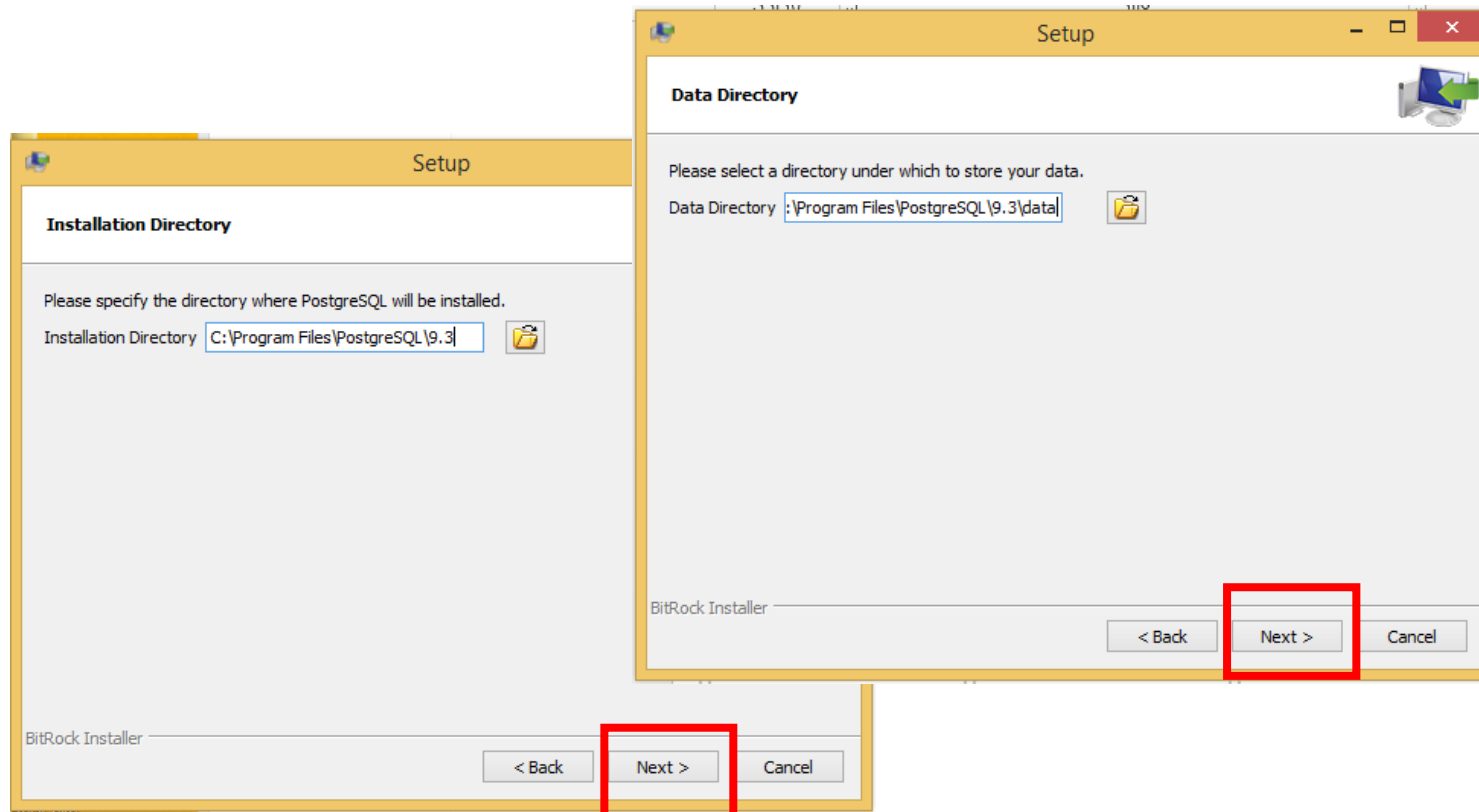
Setup

Installation Directory

Please specify the directory where PostgreSQL will be installed.

Installation Directory C:\Program Files\PostgreSQL\9.3

BitRock Installer

< Back Next > Cancel

Setup

Data Directory

Please select a directory under which to store your data.

Data Directory :\Program Files\PostgreSQL\9.3\data

BitRock Installer

< Back Next > Cancel